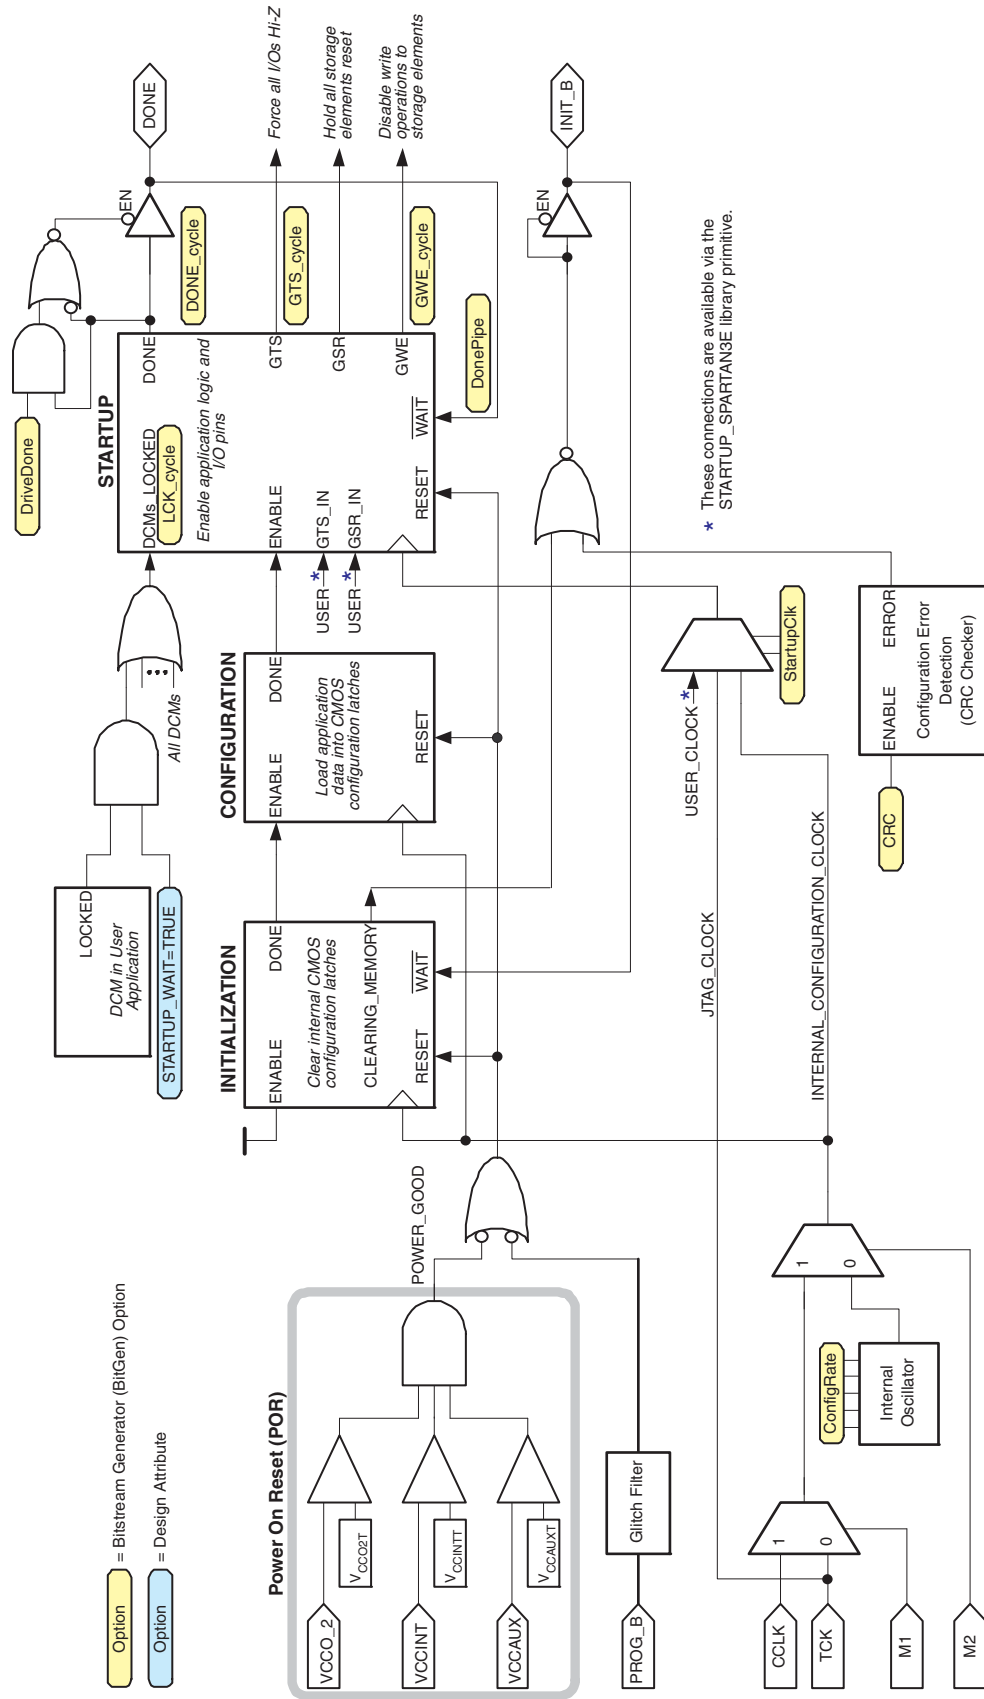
DONE

Force all I/Os Hi-Z

Hold all storage elements reset

Disable write operations to storage elements

INIT_B

EN

EN

DONE_cycle

GTS_cycle

GWE_cycle

DonePipe

DriveDone

STARTUP

DCMs_LOCKED

LCK_cycle

Enable application logic and I/O pins

DONE

GTS

GSR

GWE

WAIT

ENABLE

GTS_IN

GSR_IN

RESET

USER *

USER *

* These connections are available via the STARTUP_SPARTAN3E library primitive.

All DCMs

CONFIGURATION

ENABLE

DONE

Load application data into CMOS configuration latches

RESET

USER_CLOCK *

StartupClk

ENABLE

ERROR

Configuration Error Detection (CRC Checker)

CRC

LOCKED

DCM in User Application

STARTUP_WAIT=TRUE

INITIALIZATION

ENABLE

DONE

Clear internal CMOS configuration latches

CLEARING_MEMORY

WAIT

RESET

JTAG_CLOCK

INTERNAL_CONFIGURATION_CLOCK

POWER_GOOD

Option = Bitstream Generator (BitGen) Option

Option = Design Attribute

Power On Reset (POR)

$V_{CCO2T}$

$V_{CCINTT}$

$V_{CCAUXT}$

VCCO_2

VCCINT

VCCAUX

Glitch Filter

PROG_B

1

0

ConfigRate

Internal Oscillator

1

0

CCLK

TCK

M1

M2